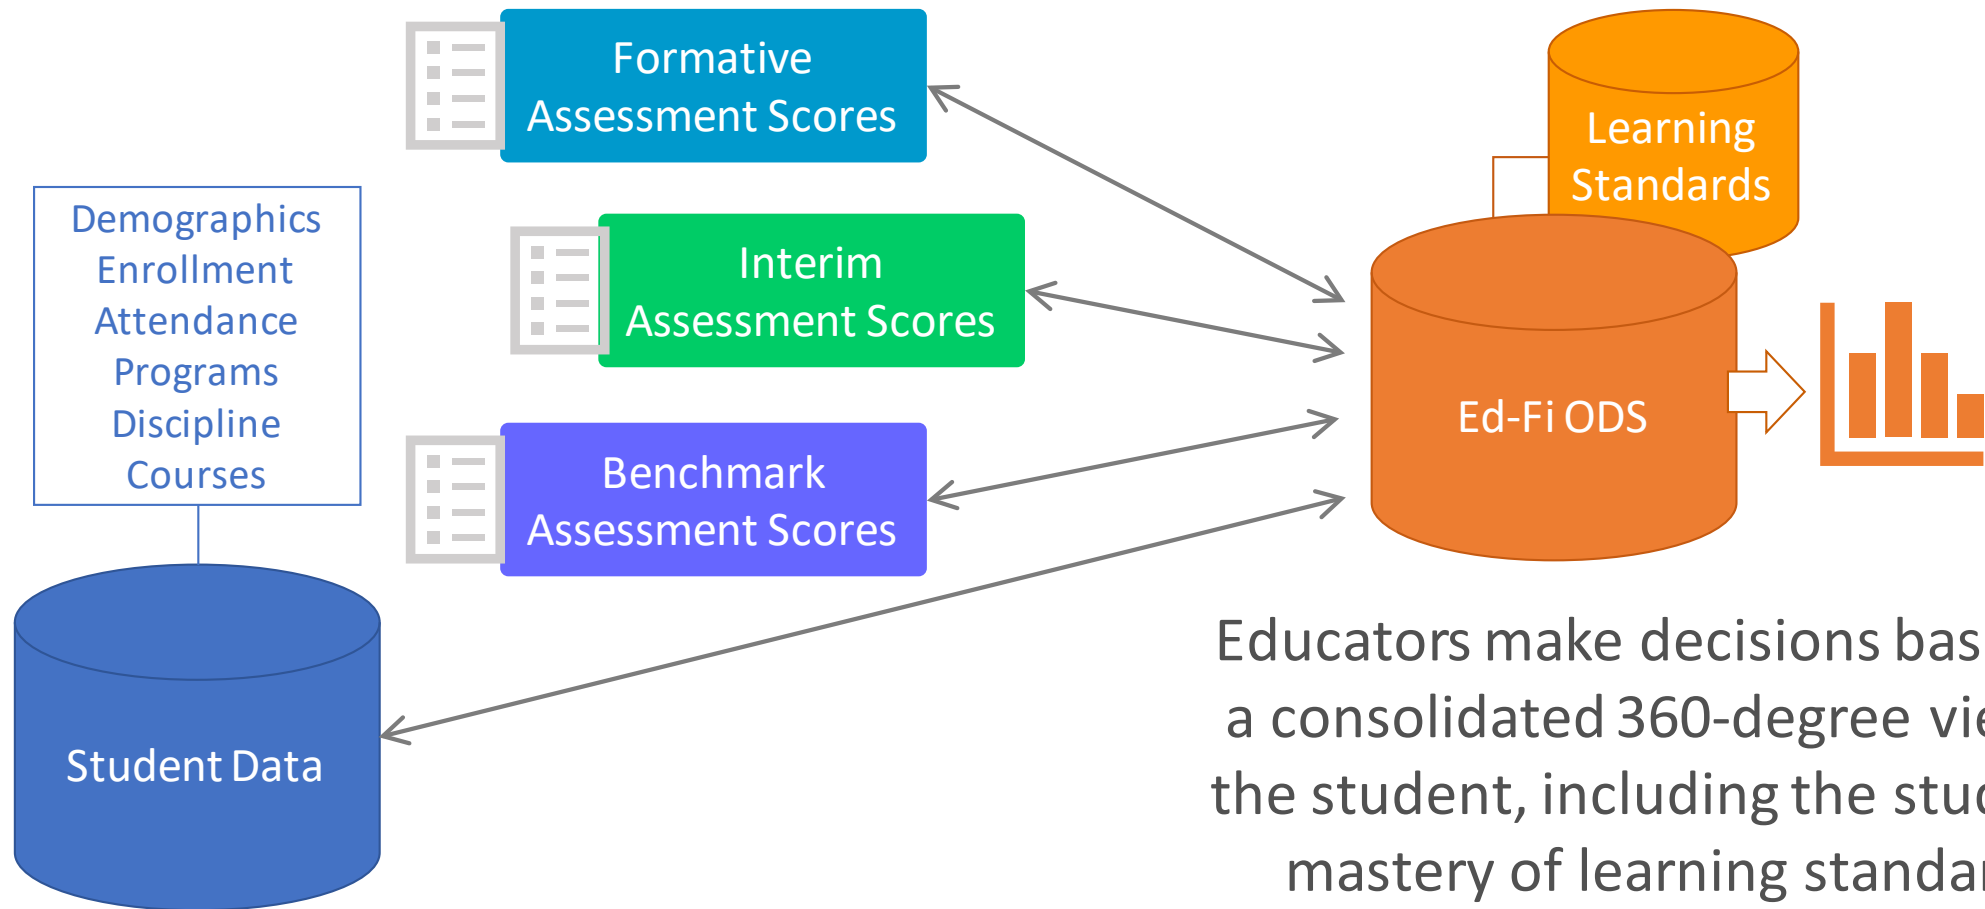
Formative Assessment Scores

Interim Assessment Scores

Benchmark Assessment Scores

Demographics
Enrollment
Attendance
Programs
Discipline
Courses

Student Data

Learning Standards

Ed-Fi ODS

Educators make decisions bas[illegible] a consolidated 360-degree vie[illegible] the student, including the stu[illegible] mastery of learning standa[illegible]